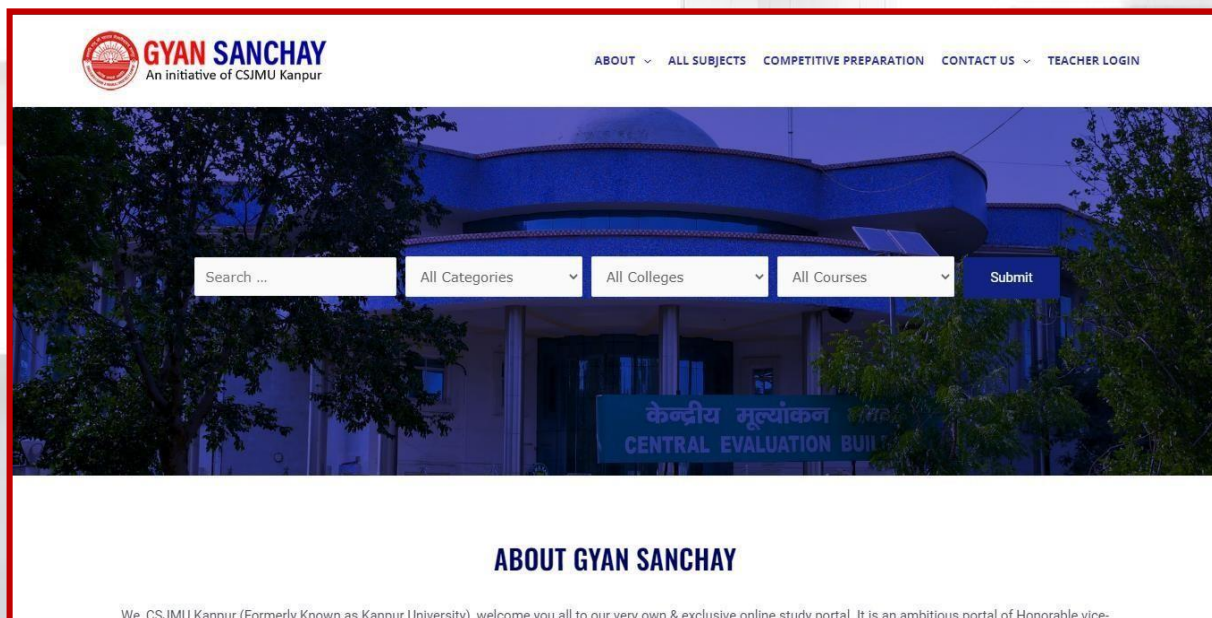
GYAN SANCHAY
An initiative of CSJMU Kanpur

ABOUT ⌄ ALL SUBJECTS COMPETITIVE PREPARATION CONTACT US ⌄ TEACHER LOGIN

Search ...
All Categories
All Colleges
All Courses
Submit

केन्द्रीय मूल्यांकन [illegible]
CENTRAL EVALUATION BUI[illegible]

ABOUT GYAN SANCHAY

We, CSJMU Kanpur (Formerly Known as Kanpur University), welcome you all to our very own & exclusive online study portal. It is an ambitious portal of Honorable vice-